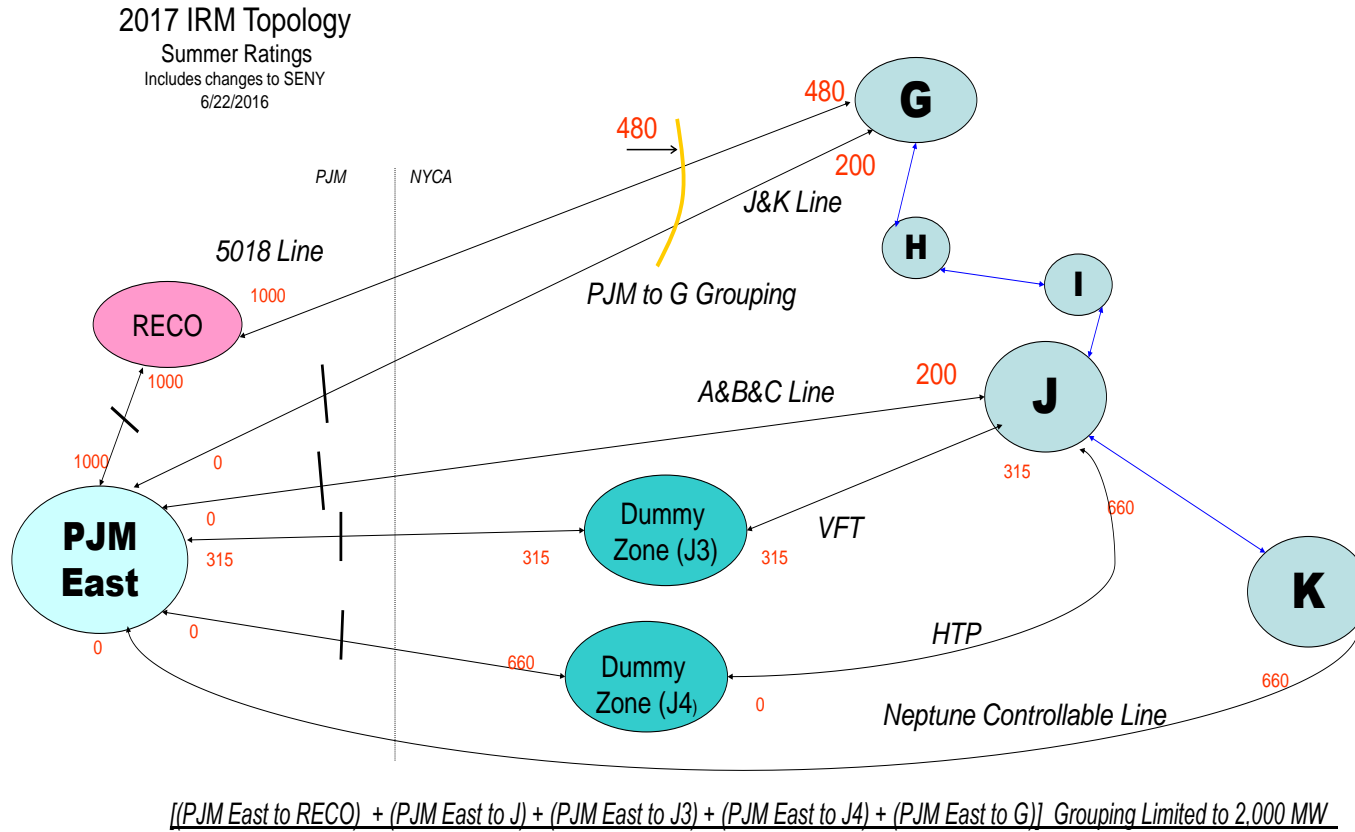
2017 IRM Topology
Summer Ratings
Includes changes to SENY
6/22/2016

PJM NYCA

480
G
480
200
J&K Line
H
I
5018 Line
1000
RECO
PJM to G Grouping
1000
200
A&B&C Line
J
1000
0
315
0
Dummy Zone (J3)
VFT
660
PJM East
315
315
315
K
0
HTP
0
660
Dummy Zone (J4)
0
660
Neptune Controllable Line

[(PJM East to RECO) + (PJM East to J) + (PJM East to J3) + (PJM East to J4) + (PJM East to G)] Grouping Limited to 2,000 MW